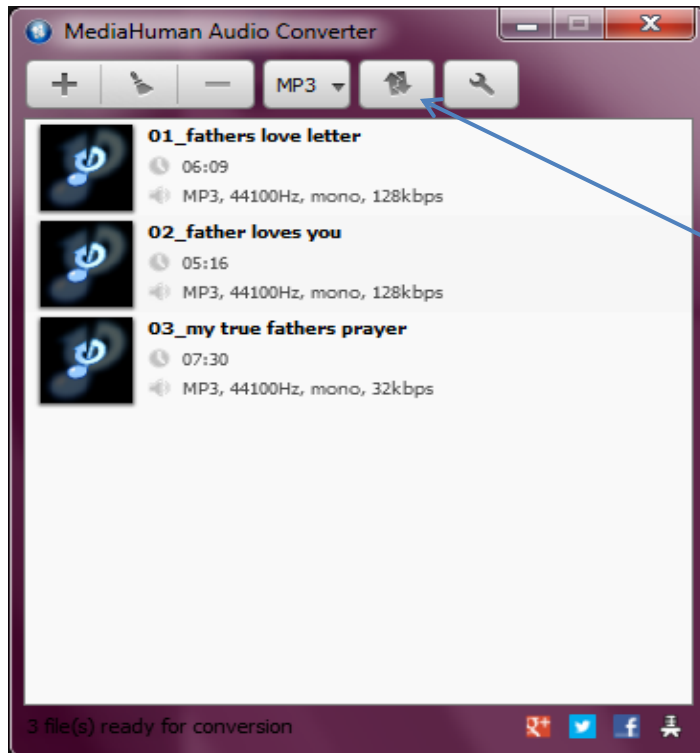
MediaHuman Audio Converter

MP3

01_fathers love letter
06:09
MP3, 44100Hz, mono, 128kbps

02_father loves you
05:16
MP3, 44100Hz, mono, 128kbps

03_my true fathers prayer
07:30
MP3, 44100Hz, mono, 32kbps

3 file(s) ready for conversion